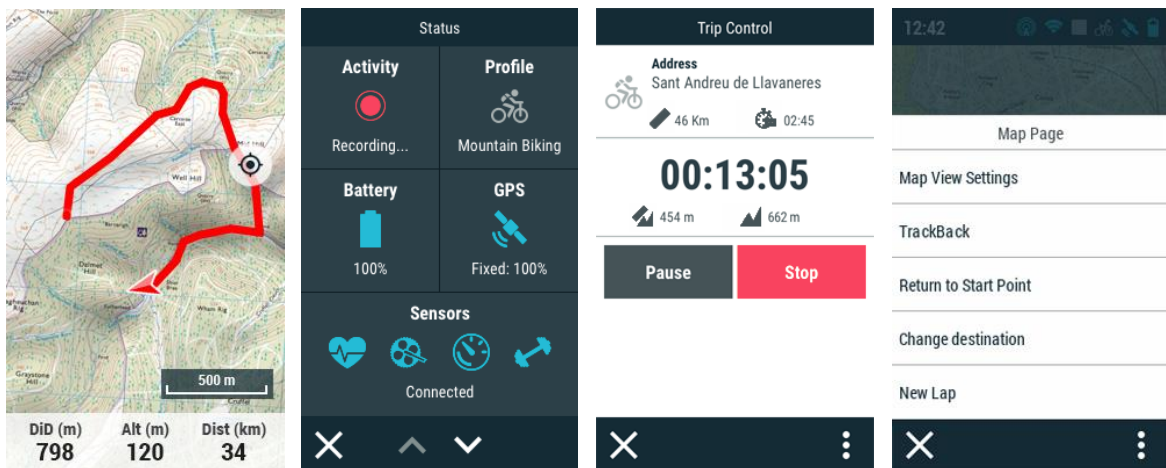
Well Hill

500 m

DiD (m)
798

Alt (m)
120

Dist (km)
34

Status

Activity
Recording...

Profile
Mountain Biking

Battery
100%

GPS
Fixed: 100%

Sensors
Connected

Trip Control

Address
Sant Andreu de Llavaneres

46 Km

02:45

00:13:05

454 m

662 m

Pause

Stop

12:42

Map Page

Map View Settings

TrackBack

Return to Start Point

Change destination

New Lap